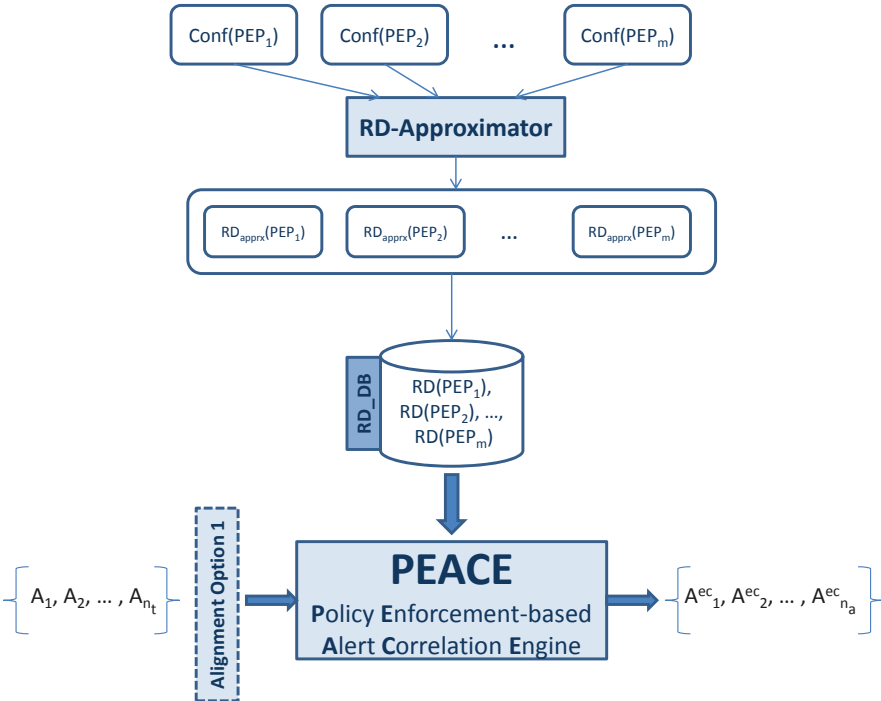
Conf($PEP_1$)

Conf($PEP_2$)

...

Conf($PEP_m$)

RD-Approximator

$RD_{apprx}$($PEP_1$)

$RD_{apprx}$($PEP_2$)

...

$RD_{apprx}$($PEP_m$)

RD_DB

RD($PEP_1$), RD($PEP_2$), ..., RD($PEP_m$)

Alignment Option 1

$\{A_1, A_2, \dots, A_{n_t}\}$

PEACE

Policy Enforcement-based Alert Correlation Engine

$\{A^{ec}{}_1, A^{ec}{}_2, \dots, A^{ec}{}_{n_a}\}$